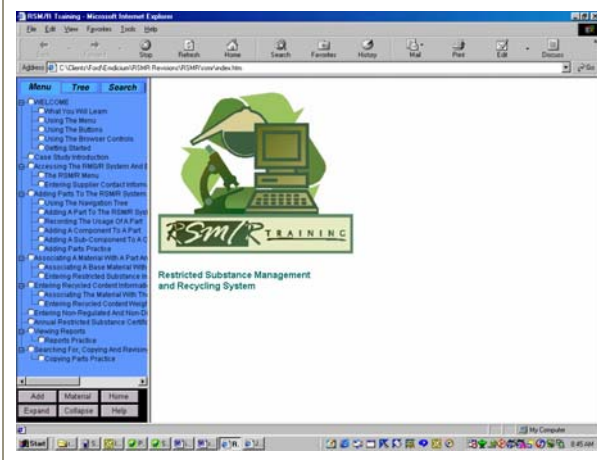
RSM/R Training - Microsoft Internet Explorer

File Edit View Favorites Tools Help

Back Forward Stop Refresh Home Search Favorites History Mail Print Edit Discuss

Address C:\Client\Ford\Endicium\RSMR Revisions\RSMR\core\index.htm

Go

Menu Tree Search

WELCOME
What You Will Learn
Using The Menu
Using The Buttons
Using The Browser Controls
Getting Started
Case Study Introduction
Accessing The RMSR System And E
The RSMR Menu
Entering Supplier Contact Inform
Adding Parts To The RSMR System
Using The Navigation Tree
Adding A Part To The RSMR Sys
Recording The Usage Of A Part
Adding A Component To A Part
Adding A Sub-Component To A C
Adding Parts Practice
Associating A Material With A Part An
Associating A Base Material With
Entering Restricted Substance In
Entering Recycled Content Informati
Associating The Material With Th
Entering Recycled Content Weigh
Entering Non-Regulated And Non-Di
Annual Restricted Substance Certif
Viewing Reports
Reports Practice
Searching For, Copying And Revisin
Copying Parts Practice

Add Material Home
Expand Collapse Help

RSM/R TRAINING

Restricted Substance Management and Recycling System

My Computer

Start

8:45 AM